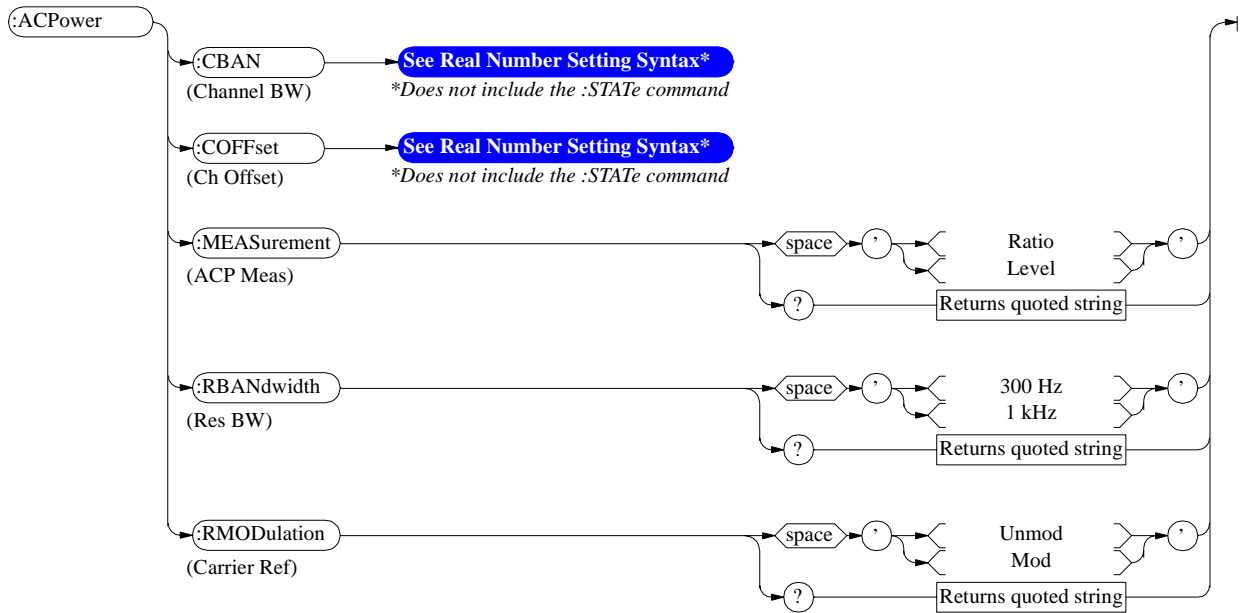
:ACPower

:CBAN
(Channel BW)
See Real Number Setting Syntax*
*Does not include the :STATe command

:COFFset
(Ch Offset)
See Real Number Setting Syntax*
*Does not include the :STATe command

:MEASurement
(ACP Meas)
space
'
Ratio
Level
'
?
Returns quoted string

:RBANdwidth
(Res BW)
space
'
300 Hz
1 kHz
'
?
Returns quoted string

:RMODulation
(Carrier Ref)
space
'
Unmod
Mod
'
?
Returns quoted string